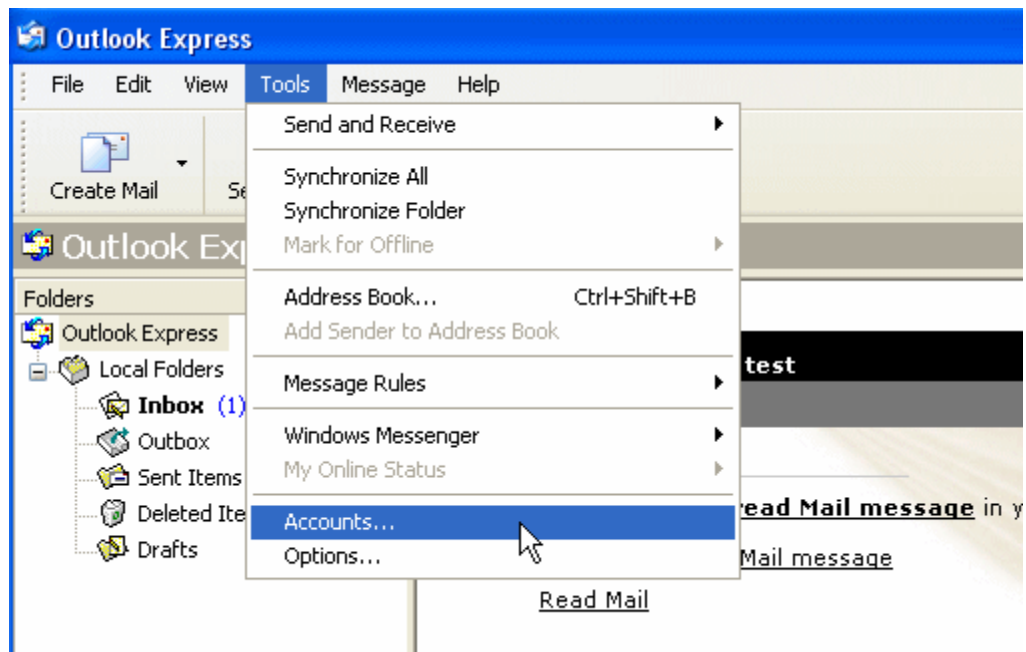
Outlook Express

File Edit View Tools Message Help

Create Mail Se

Outlook Exp

Folders

Outlook Express
Local Folders
Inbox (1)
Outbox
Sent Items
Deleted Ite
Drafts

Send and Receive
Synchronize All
Synchronize Folder
Mark for Offline
Address Book... Ctrl+Shift+B
Add Sender to Address Book
Message Rules
Windows Messenger
My Online Status
Accounts...
Options...

test

read Mail message in y

Mail message

Read Mail